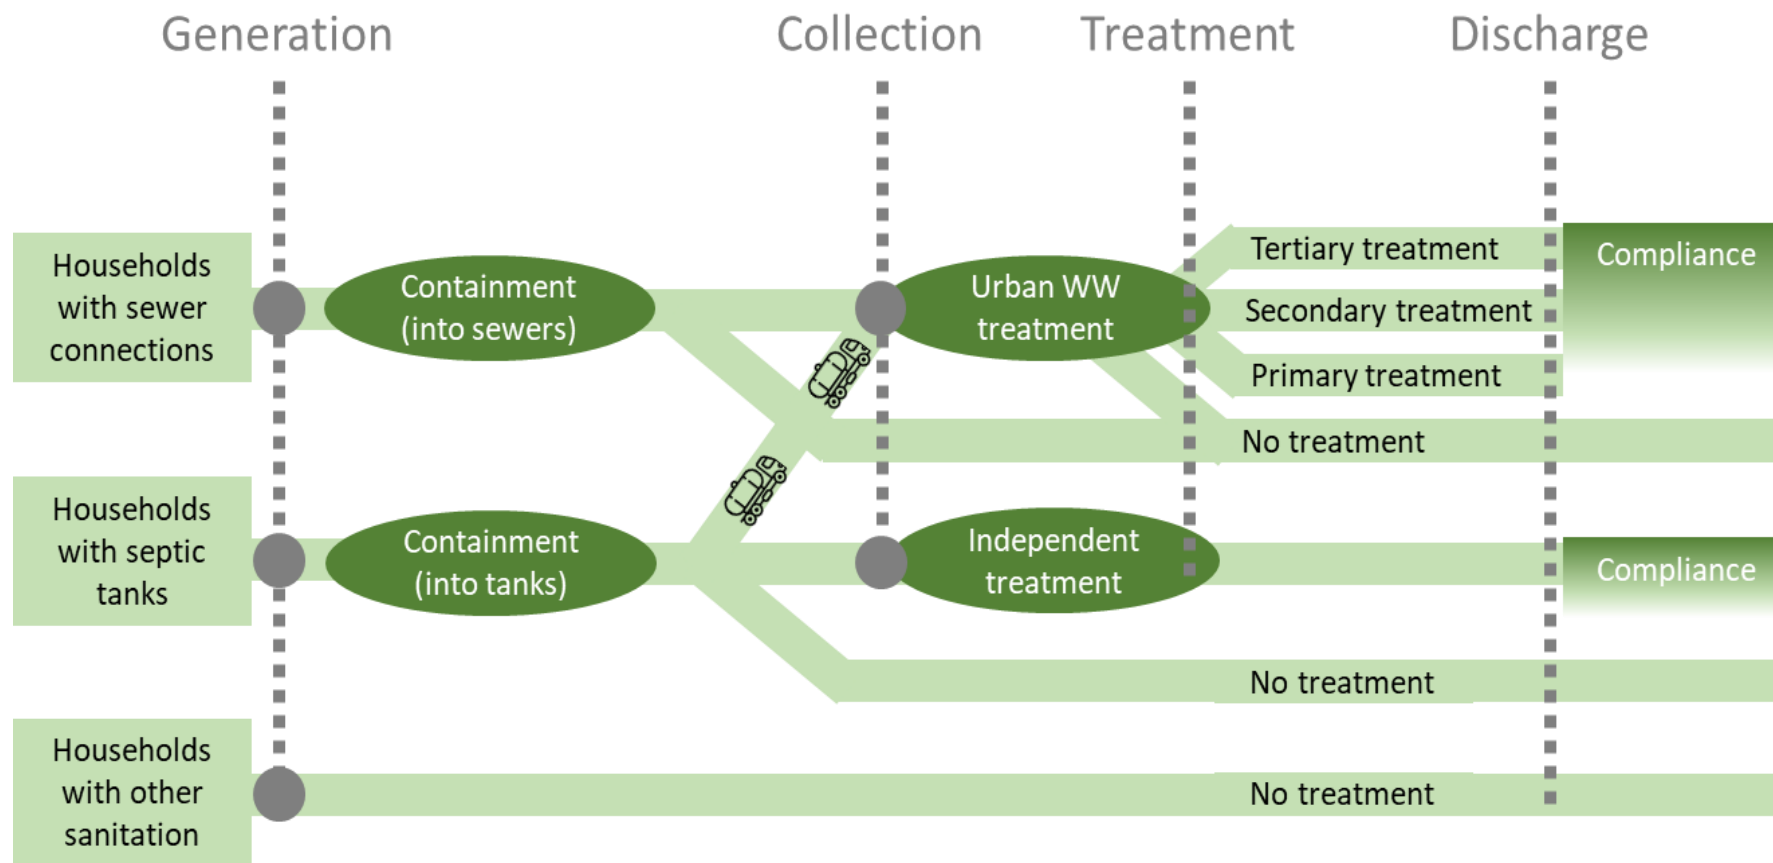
Generation Collection Treatment Discharge

Households with sewer connections

Containment (into sewers)

Urban WW treatment

Tertiary treatment

Secondary treatment

Primary treatment

Compliance

No treatment

Households with septic tanks

Containment (into tanks)

Independent treatment

Compliance

No treatment

Households with other sanitation

No treatment